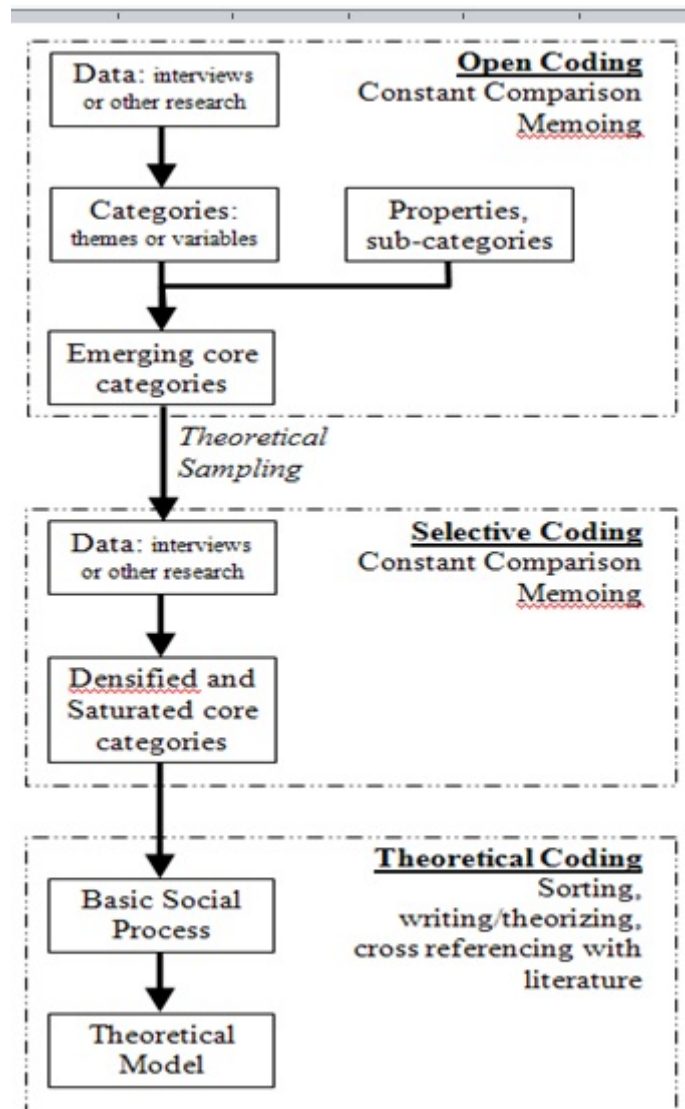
Open Coding
Constant Comparison
Memoing

Data: interviews or other research

Categories: themes or variables

Properties, sub-categories

Emerging core categories

Theoretical Sampling

Selective Coding
Constant Comparison
Memoing

Data: interviews or other research

Densified and Saturated core categories

Theoretical Coding
Sorting, writing/theorizing, cross referencing with literature

Basic Social Process

Theoretical Model